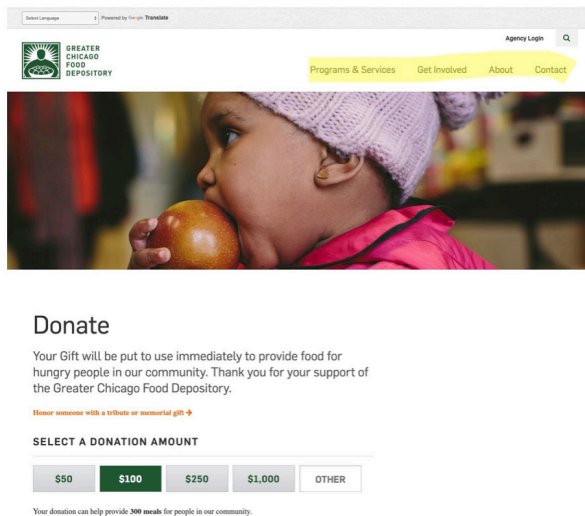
Select Language Powered by Google Translate

Agency Login

GREATER CHICAGO FOOD DEPOSITORY

Programs & Services Get Involved About Contact

Donate

Your Gift will be put to use immediately to provide food for hungry people in our community. Thank you for your support of the Greater Chicago Food Depository.

Honor someone with a tribute or memorial gift →

SELECT A DONATION AMOUNT

$50 $100 $250 $1,000 OTHER

Your donation can help provide **300 meals** for people in our community.